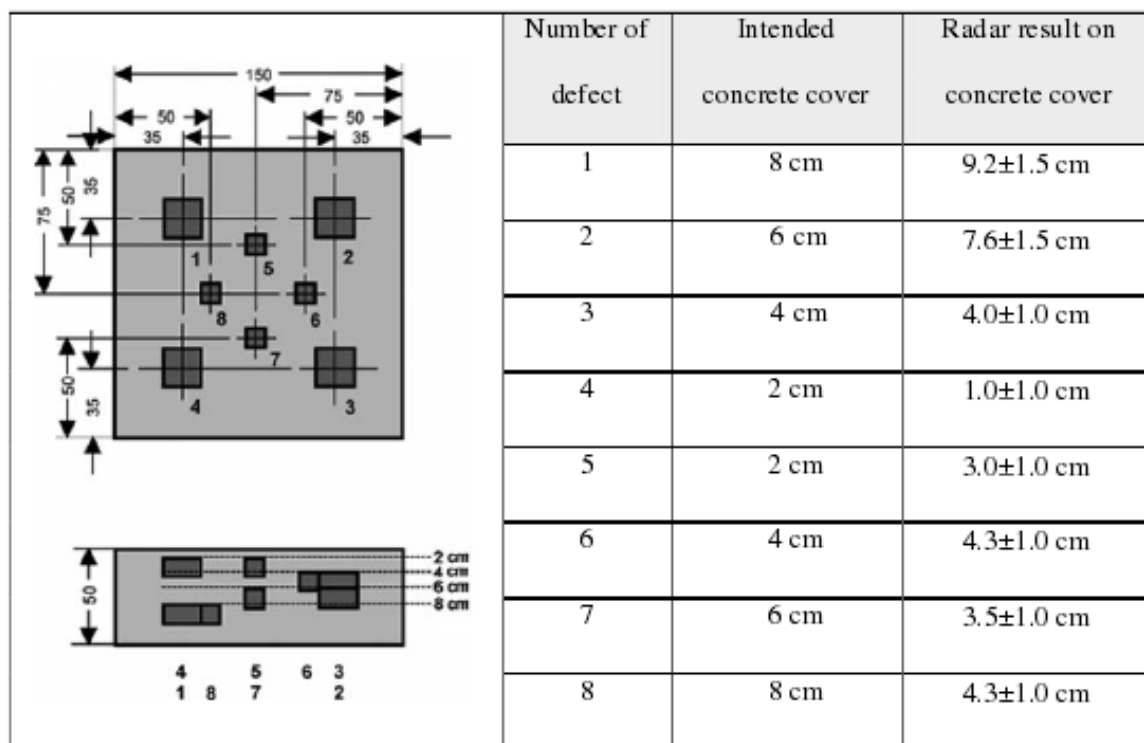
150
75
50
50
35
35
75
50
35
1
2
5
8
6
7
4
3
50
35

50
2 cm
4 cm
6 cm
8 cm
4 1
8
5 7
6
3 2

| Number of defect | Intended concrete cover | Radar result on concrete cover |
|---|---|---|
| 1 | 8 cm | 9.2±1.5 cm |
| 2 | 6 cm | 7.6±1.5 cm |
| 3 | 4 cm | 4.0±1.0 cm |
| 4 | 2 cm | 1.0±1.0 cm |
| 5 | 2 cm | 3.0±1.0 cm |
| 6 | 4 cm | 4.3±1.0 cm |
| 7 | 6 cm | 3.5±1.0 cm |
| 8 | 8 cm | 4.3±1.0 cm |